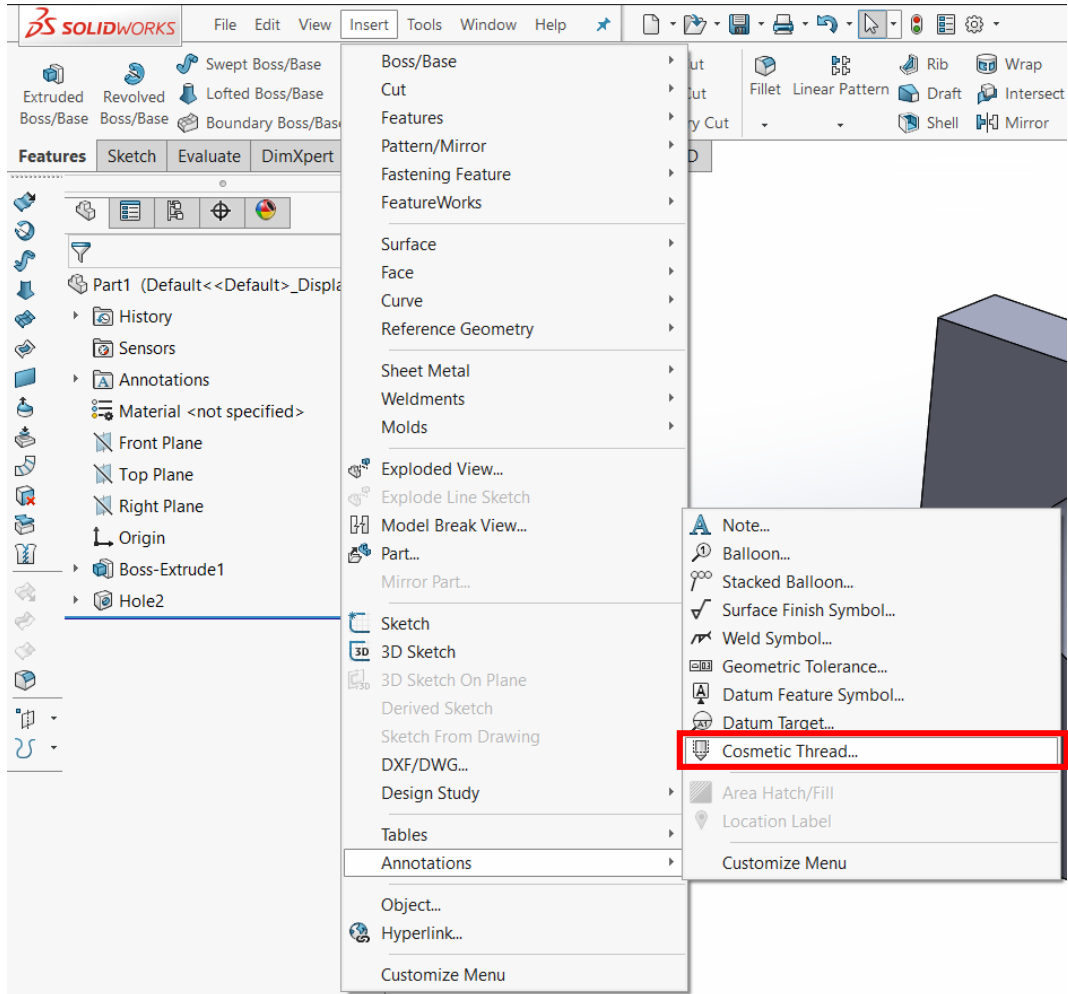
SOLIDWORKS File Edit View Insert Tools Window Help

Extruded Boss/Base
Revolved Boss/Base
Swept Boss/Base
Lofted Boss/Base
Boundary Boss/Base
ut
ut
y Cut
Fillet
Linear Pattern
Rib
Draft
Shell
Wrap
Intersect
Mirror

Features Sketch Evaluate DimXpert D

Part1 (Default<<Default>_Displa
History
Sensors
Annotations
Material <not specified>
Front Plane
Top Plane
Right Plane
Origin
Boss-Extrude1
Hole2

Boss/Base
Cut
Features
Pattern/Mirror
Fastening Feature
FeatureWorks
Surface
Face
Curve
Reference Geometry
Sheet Metal
Weldments
Molds
Exploded View...
Explode Line Sketch
Model Break View...
Part...
Mirror Part...
Sketch
3D Sketch
3D Sketch On Plane
Derived Sketch
Sketch From Drawing
DXF/DWG...
Design Study
Tables
Annotations
Object...
Hyperlink...
Customize Menu

Note...
Balloon...
Stacked Balloon...
Surface Finish Symbol...
Weld Symbol...
Geometric Tolerance...
Datum Feature Symbol...
Datum Target...
Cosmetic Thread...
Area Hatch/Fill
Location Label
Customize Menu